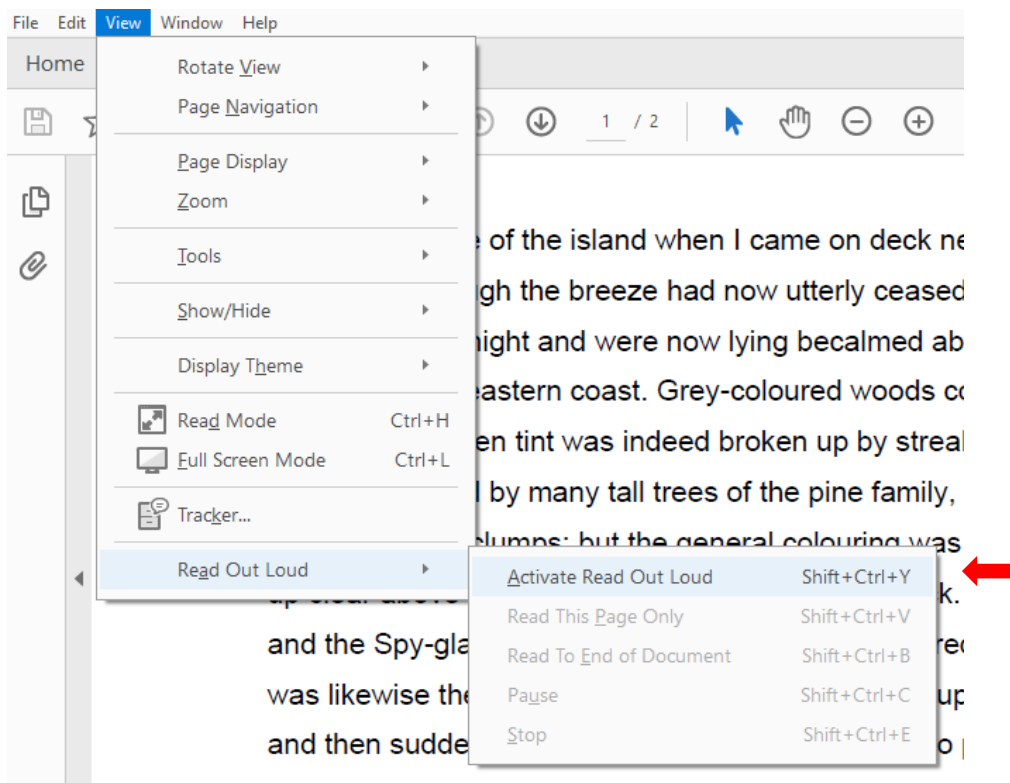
File Edit View Window Help

Home

1 / 2

Rotate View
Page Navigation
Page Display
Zoom
Tools
Show/Hide
Display Theme
Read Mode Ctrl+H
Full Screen Mode Ctrl+L
Tracker...
Read Out Loud

Activate Read Out Loud Shift+Ctrl+Y
Read This Page Only Shift+Ctrl+V
Read To End of Document Shift+Ctrl+B
Pause Shift+Ctrl+C
Stop Shift+Ctrl+E

e of the island when I came on deck ne
gh the breeze had now utterly ceased
night and were now lying becalmed ab
eastern coast. Grey-coloured woods c
en tint was indeed broken up by strea
l by many tall trees of the pine family,
clumps; but the general colouring was
k.
and the Spy-gla re
was likewise the up
and then sudde o